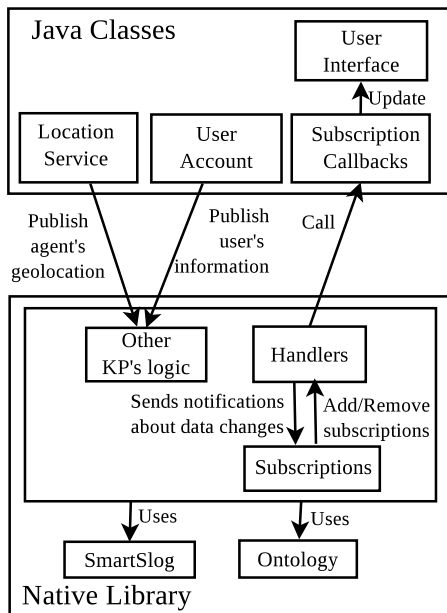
Java Classes

User Interface

Update

Location Service

User Account

Subscription Callbacks

Publish agent's geolocation

Publish user's information

Call

Other KP's logic

Handlers

Sends notifications about data changes

Add/Remove subscriptions

Subscriptions

Uses

Uses

SmartSlog

Ontology

Native Library